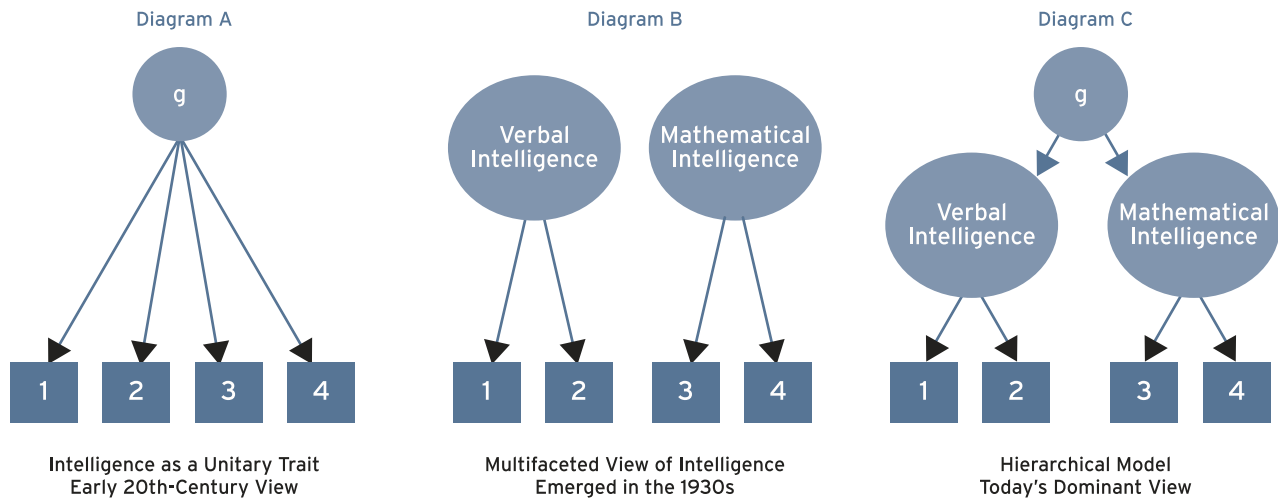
Diagram A

g

1 2 3 4

Intelligence as a Unitary Trait
Early 20th-Century View

Diagram B

Verbal Intelligence

Mathematical Intelligence

1 2 3 4

Multifaceted View of Intelligence
Emerged in the 1930s

Diagram C

g

Verbal Intelligence

Mathematical Intelligence

1 2 3 4

Hierarchical Model
Today's Dominant View